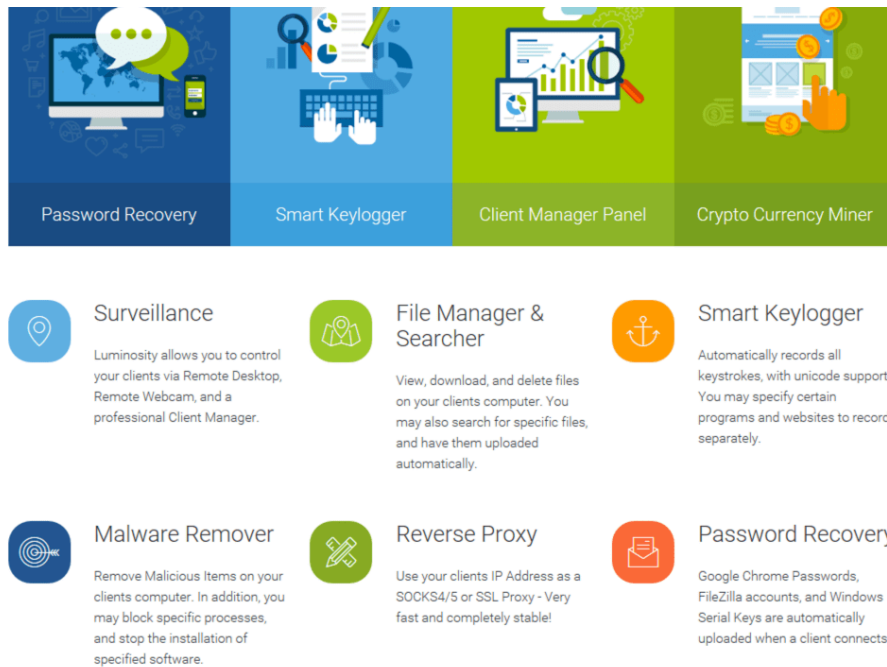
Password Recovery

Smart Keylogger

Client Manager Panel

Crypto Currency Miner

Surveillance

Luminosity allows you to control your clients via Remote Desktop, Remote Webcam, and a professional Client Manager.

File Manager & Searcher

View, download, and delete files on your clients computer. You may also search for specific files, and have them uploaded automatically.

Smart Keylogger

Automatically records all keystrokes, with unicode support You may specify certain programs and websites to record separately.

Malware Remover

Remove Malicious Items on your clients computer. In addition, you may block specific processes, and stop the installation of specified software.

Reverse Proxy

Use your clients IP Address as a SOCKS4/5 or SSL Proxy - Very fast and completely stable!

Password Recovery

Google Chrome Passwords, FileZilla accounts, and Windows Serial Keys are automatically uploaded when a client connects